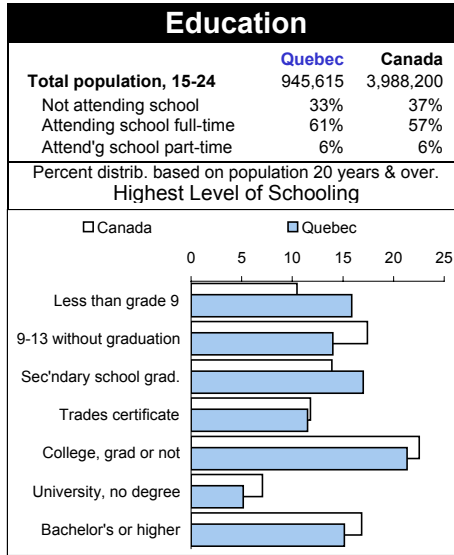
Education

| | Quebec | Canada |
|---|---|---|
| Total population, 15-24 | 945,615 | 3,988,200 |
| Not attending school | 33% | 37% |
| Attending school full-time | 61% | 57% |
| Attend'g school part-time | 6% | 6% |

Percent distrib. based on population 20 years & over.
Highest Level of Schooling

Canada
Quebec

0 5 10 15 20 25

Less than grade 9
9-13 without graduation
Sec'ndary school grad.
Trades certificate
College, grad or not
University, no degree
Bachelor's or higher